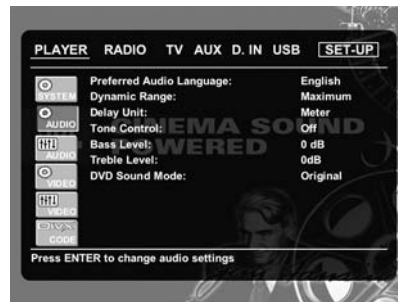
PLAYER RADIO TV AUX D. IN USB SET-UP

SYSTEM
AUDIO
AUDIO
VIDEO
VIDEO
DIVX CODE

| | |
|---|---|
| Preferred Audio Language: | English |
| Dynamic Range: | Maximum |
| Delay Unit: | Meter |
| Tone Control: | Off |
| Bass Level: | 0 dB |
| Treble Level: | 0dB |
| DVD Sound Mode: | Original |

CINEMA SOUND POWERED

Press ENTER to change audio settings